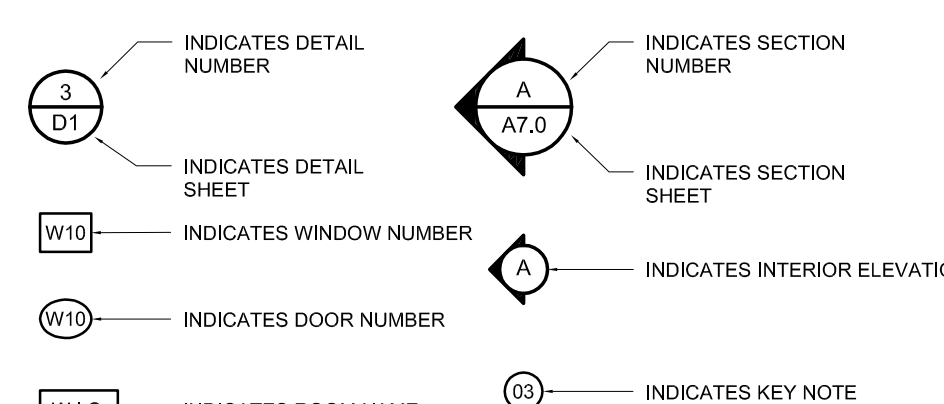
3
D1

INDICATES DETAIL NUMBER

INDICATES DETAIL SHEET

A
A7.0

INDICATES SECTION NUMBER

INDICATES SECTION SHEET

W10 INDICATES WINDOW NUMBER

A INDICATES INTERIOR ELEVATI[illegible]

W10 INDICATES DOOR NUMBER

03 INDICATES KEY NOTE

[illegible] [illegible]